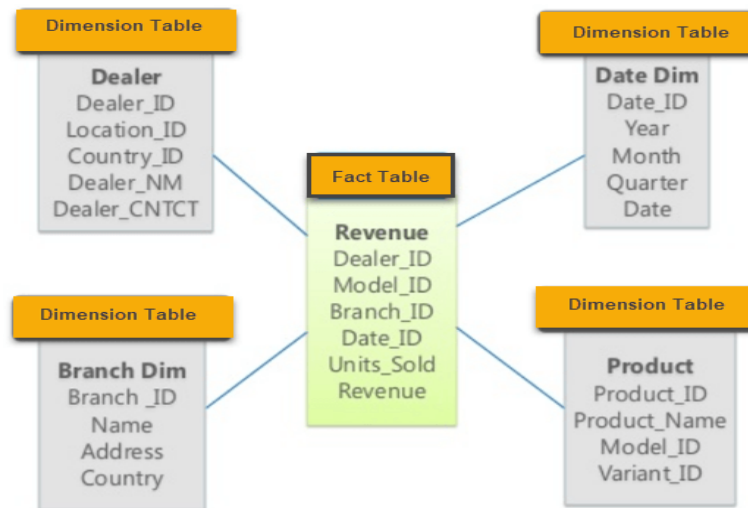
Dimension Table

Dealer
Dealer_ID
Location_ID
Country_ID
Dealer_NM
Dealer_CNTCT

Dimension Table

Date Dim
Date_ID
Year
Month
Quarter
Date

Fact Table

Revenue
Dealer_ID
Model_ID
Branch_ID
Date_ID
Units_Sold
Revenue

Dimension Table

Branch Dim
Branch _ID
Name
Address
Country

Dimension Table

Product
Product_ID
Product_Name
Model_ID
Variant_ID